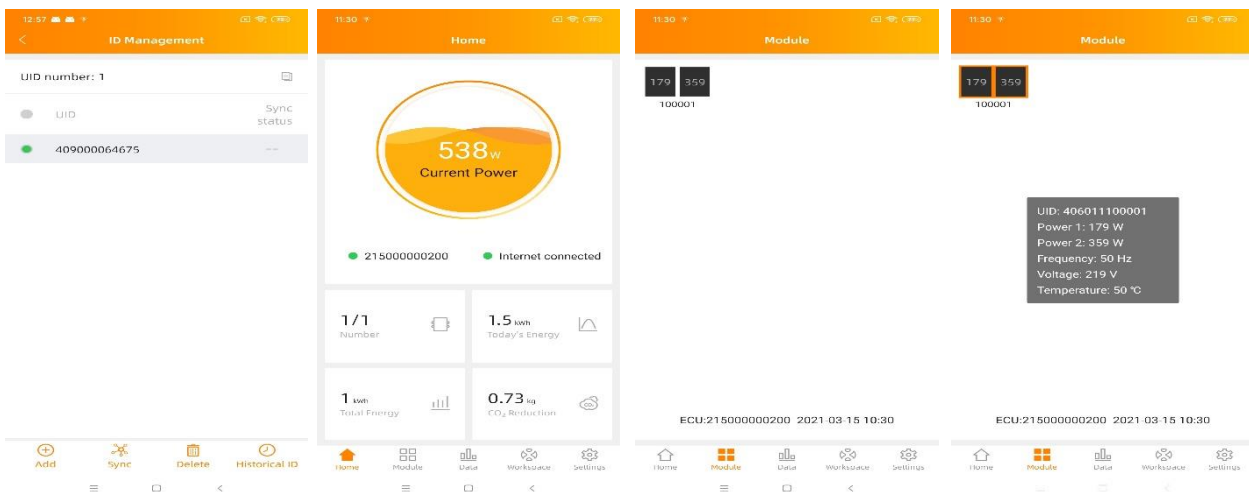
12:57

ID Management

UID number: 1

UID

Sync status

409000064675

--

Add

Sync

Delete

Historical ID

11:30

Home

538w

Current Power

215000000200

Internet connected

1/1

Number

1.5 kWh

Today's Energy

1 kWh

Total Energy

0.73 kg

$CO_2$ Reduction

Home

Module

Data

Workspace

Settings

11:30

Module

179

359

100001

ECU:215000000200 2021-03-15 10:30

Home

Module

Data

Workspace

Settings

11:30

Module

179

359

100001

UID: 406011100001

Power 1: 179 W

Power 2: 359 W

Frequency: 50 Hz

Voltage: 219 V

Temperature: 50 ℃

ECU:215000000200 2021-03-15 10:30

Home

Module

Data

Workspace

Settings